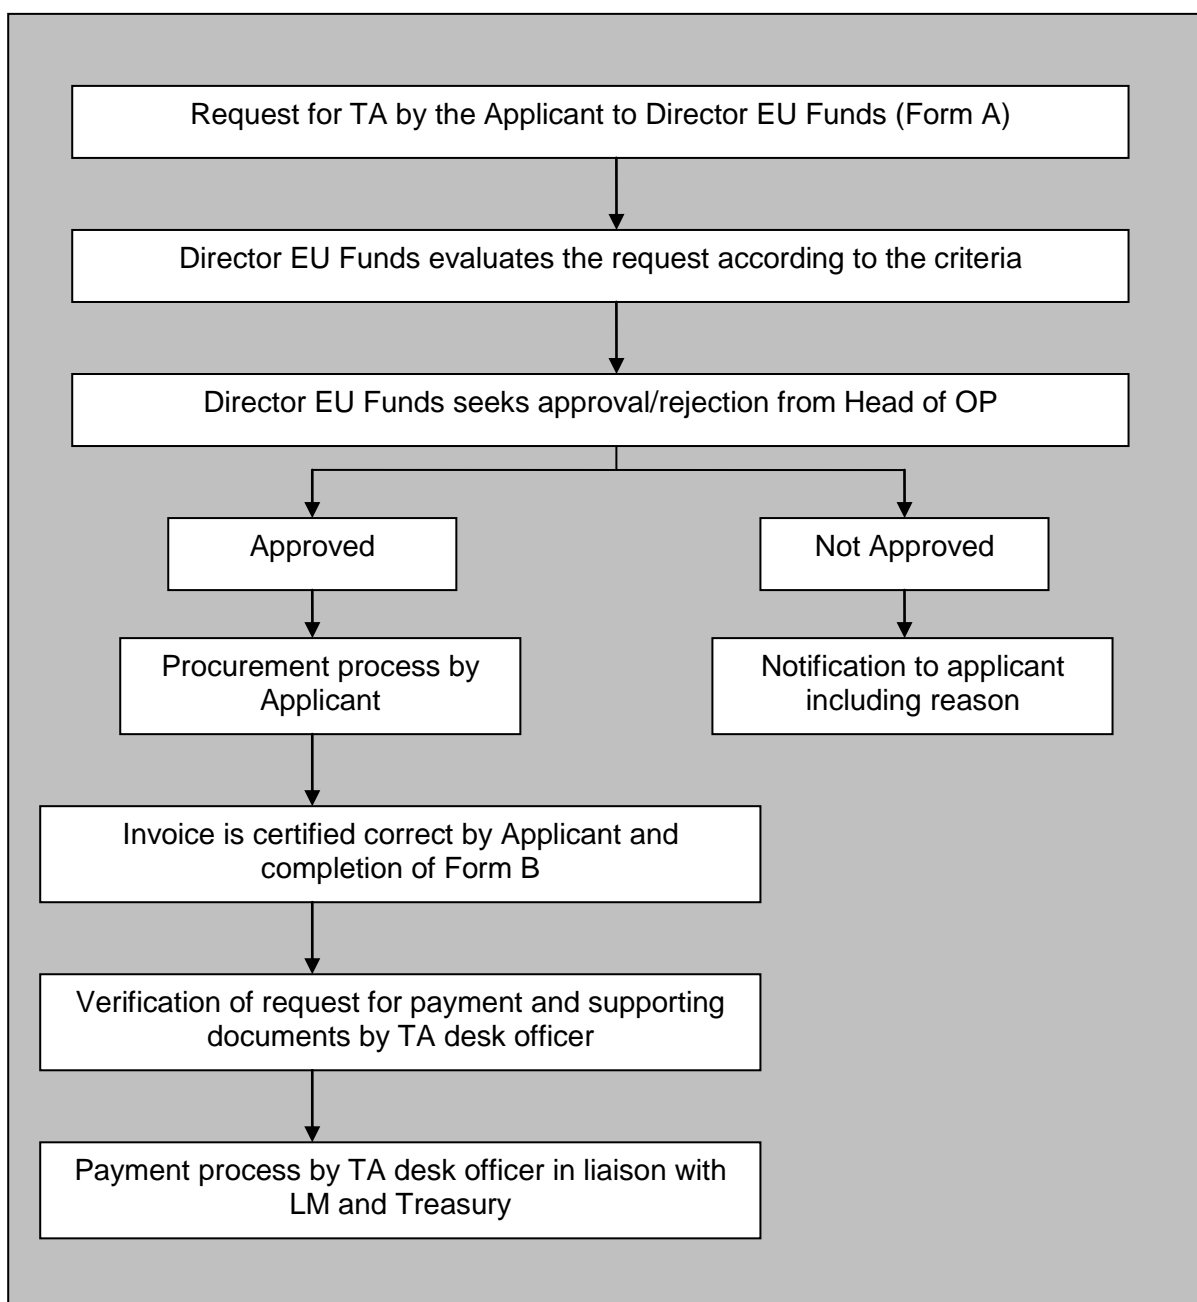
Request for TA by the Applicant to Director EU Funds (Form A)

Director EU Funds evaluates the request according to the criteria

Director EU Funds seeks approval/rejection from Head of OP

Approved

Not Approved

Procurement process by Applicant

Notification to applicant including reason

Invoice is certified correct by Applicant and completion of Form B

Verification of request for payment and supporting documents by TA desk officer

Payment process by TA desk officer in liaison with LM and Treasury